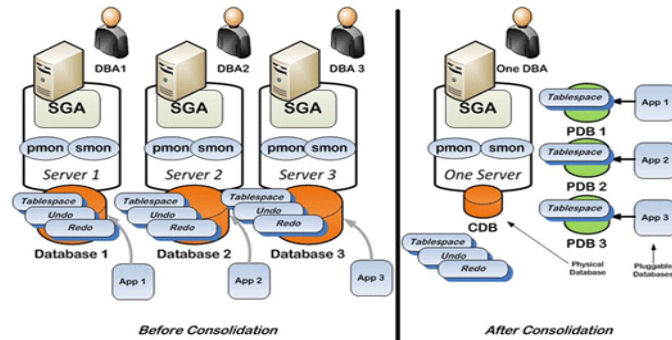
DBA1

DBA2

DBA 3

SGA

SGA

SGA

pmon smon

pmon smon

pmon smon

Server 1

Server 2

Server 3

Tablespace
Undo
Redo

Tablespace
Undo
Redo

Tablespace
Undo
Redo

Database 1

Database 2

Database 3

App 1

App 2

App 3

Before Consolidation

One DBA

SGA

pmon smon

One Server

CDB

Tablespace
Undo
Redo

Tablespace
PDB 1

Tablespace
PDB 2

Tablespace
PDB 3

App 1

App 2

App 3

Physical Database

Pluggable Databases

After Consolidation